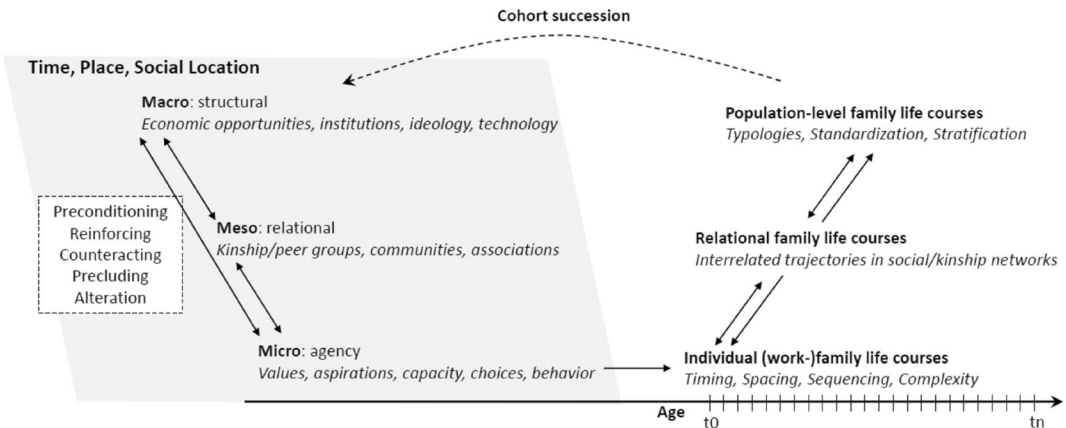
Cohort succession

Time, Place, Social Location

Macro: structural
Economic opportunities, institutions, ideology, technology

Preconditioning
Reinforcing
Counteracting
Precluding
Alteration

Meso: relational
Kinship/peer groups, communities, associations

Micro: agency
Values, aspirations, capacity, choices, behavior

Population-level family life courses
Typologies, Standardization, Stratification

Relational family life courses
Interrelated trajectories in social/kinship networks

Individual (work-)family life courses
Timing, Spacing, Sequencing, Complexity

Age
t0
tn